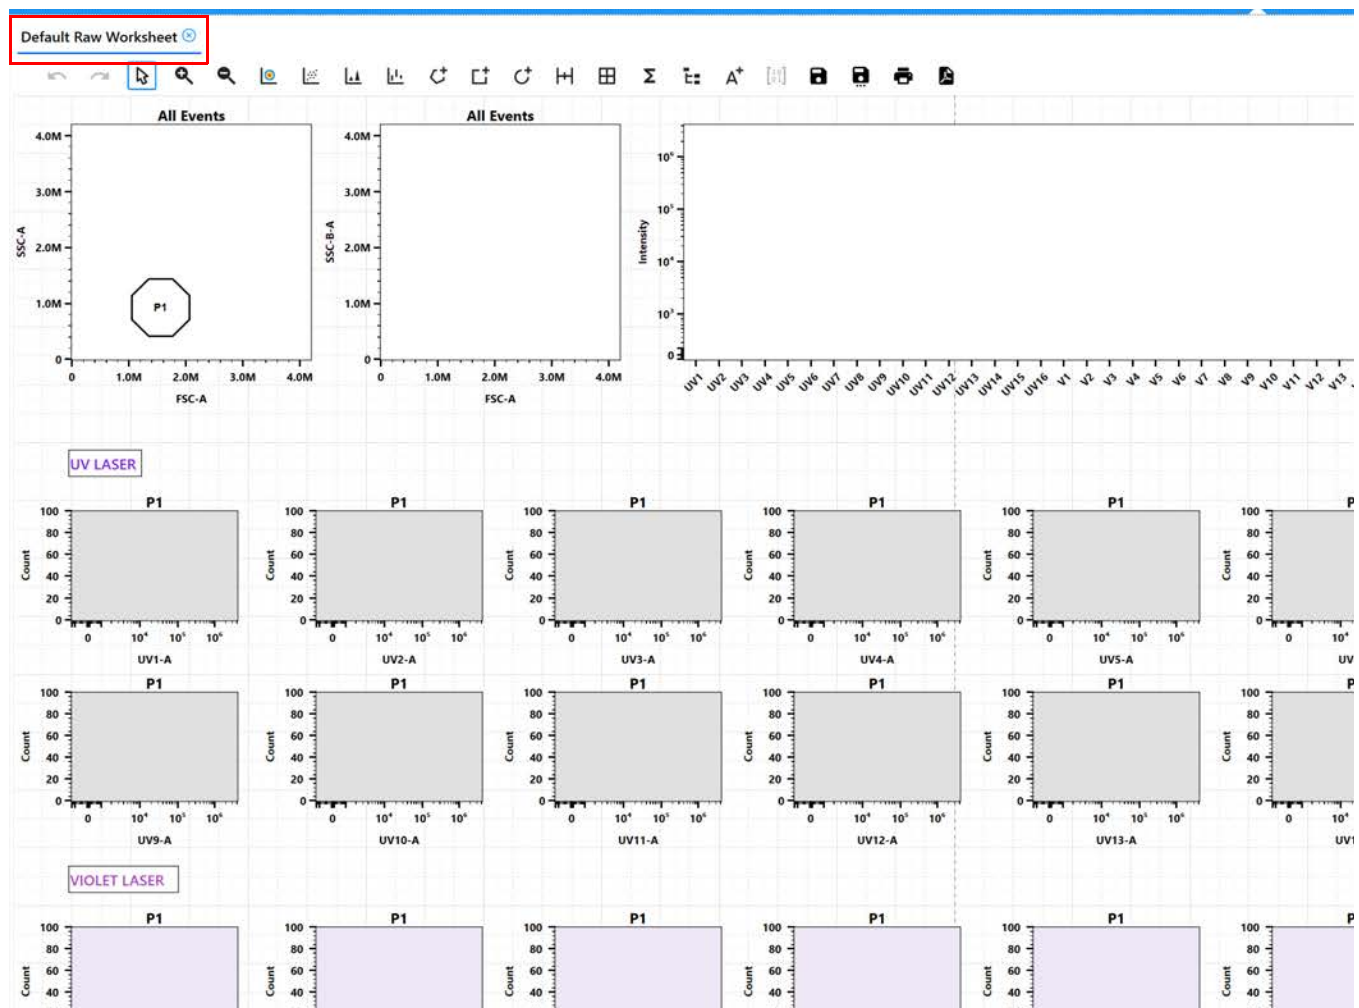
Default Raw Worksheet

All Events

4.0M
3.0M
2.0M
1.0M
0
SSC-A
P1
0 1.0M 2.0M 3.0M 4.0M
FSC-A

All Events

4.0M
3.0M
2.0M
1.0M
0
SSC-B-A
0 1.0M 2.0M 3.0M 4.0M
FSC-A

$10^6$
$10^5$
$10^4$
$10^3$
0
Intensity
UV1 UV2 UV3 UV4 UV5 UV6 UV7 UV8 UV9 UV10 UV11 UV12 UV13 UV14 UV15 UV16 V1 V2 V3 V4 V5 V6 V7 V8 V9 V10 V11 V12 V13

UV LASER

P1
100 80 60 40 20 0
Count
0 $10^4$ $10^5$ $10^6$
UV1-A

P1
100 80 60 40 20 0
Count
0 $10^4$ $10^5$ $10^6$
UV2-A

P1
100 80 60 40 20 0
Count
0 $10^4$ $10^5$ $10^6$
UV3-A

P1
100 80 60 40 20 0
Count
0 $10^4$ $10^5$ $10^6$
UV4-A

P1
100 80 60 40 20 0
Count
0 $10^4$ $10^5$ $10^6$
UV5-A

P
100 80 60 40 20 0
Count
0 $10^4$
UV

P1
100 80 60 40 20 0
Count
0 $10^4$ $10^5$ $10^6$
UV9-A

P1
100 80 60 40 20 0
Count
0 $10^4$ $10^5$ $10^6$
UV10-A

P1
100 80 60 40 20 0
Count
0 $10^4$ $10^5$ $10^6$
UV11-A

P1
100 80 60 40 20 0
Count
0 $10^4$ $10^5$ $10^6$
UV12-A

P1
100 80 60 40 20 0
Count
0 $10^4$ $10^5$ $10^6$
UV13-A

P
100 80 60 40 20 0
Count
0 $10^4$
UV1

VIOLET LASER

P1
100 80 60 40
Count

P1
100 80 60 40
Count

P1
100 80 60 40
Count

P1
100 80 60 40
Count

P1
100 80 60 40
Count

P
100 80 60 40
Count